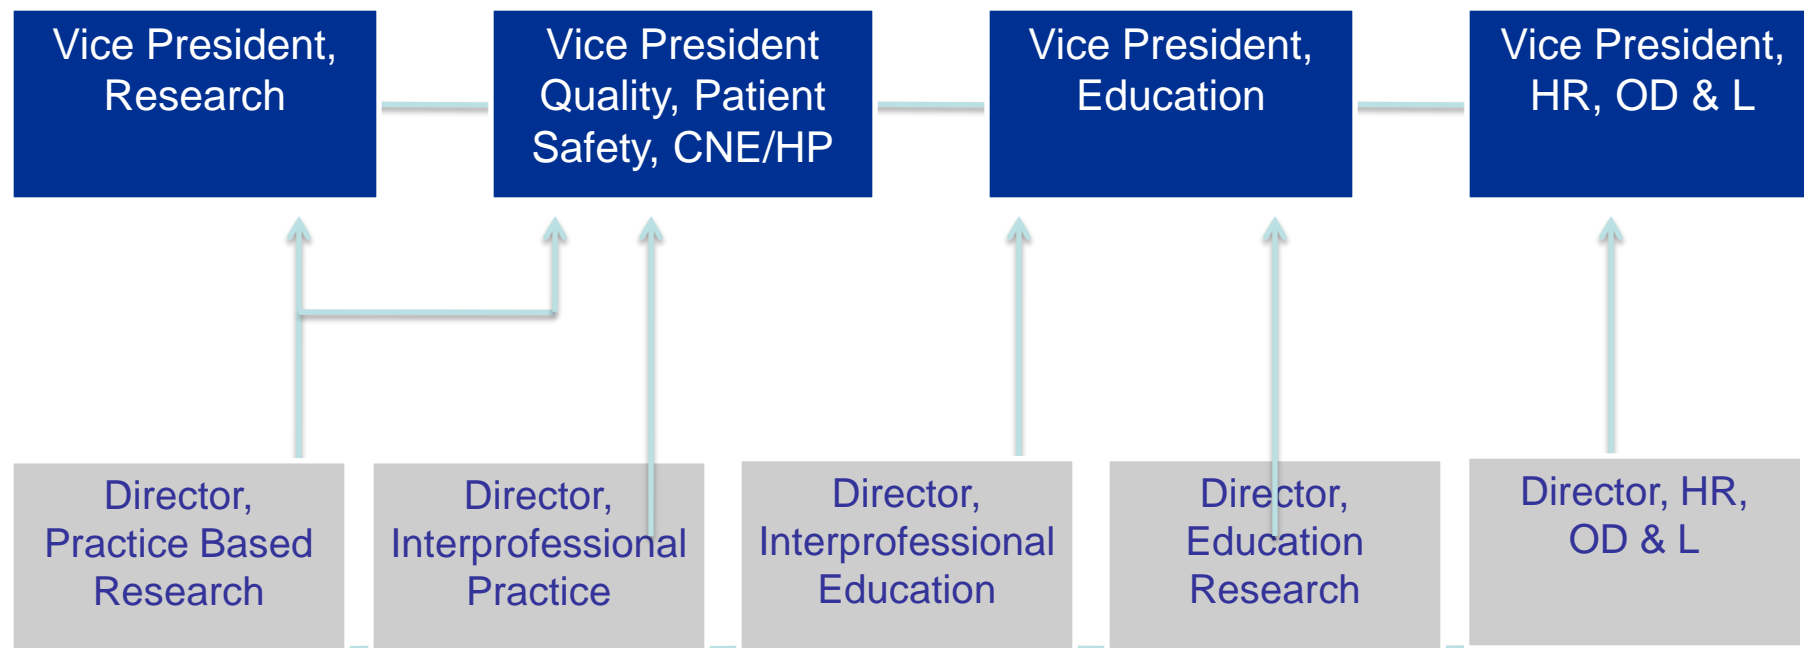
Vice President, Research

Vice President Quality, Patient Safety, CNE/HP

Vice President, Education

Vice President, HR, OD & L

Director, Practice Based Research

Director, Interprofessional Practice

Director, Interprofessional Education

Director, Education Research

Director, HR, OD & L